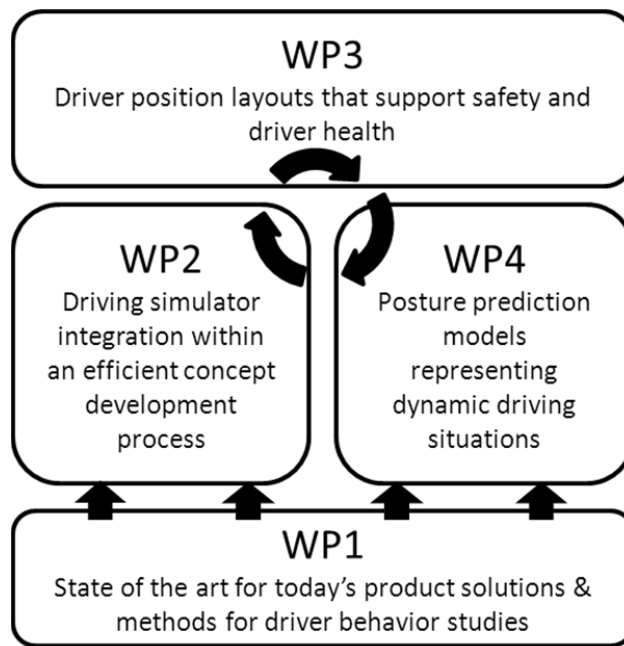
WP3
Driver position layouts that support safety and driver health

WP2
Driving simulator integration within an efficient concept development process

WP4
Posture prediction models representing dynamic driving situations

WP1
State of the art for today's product solutions & methods for driver behavior studies